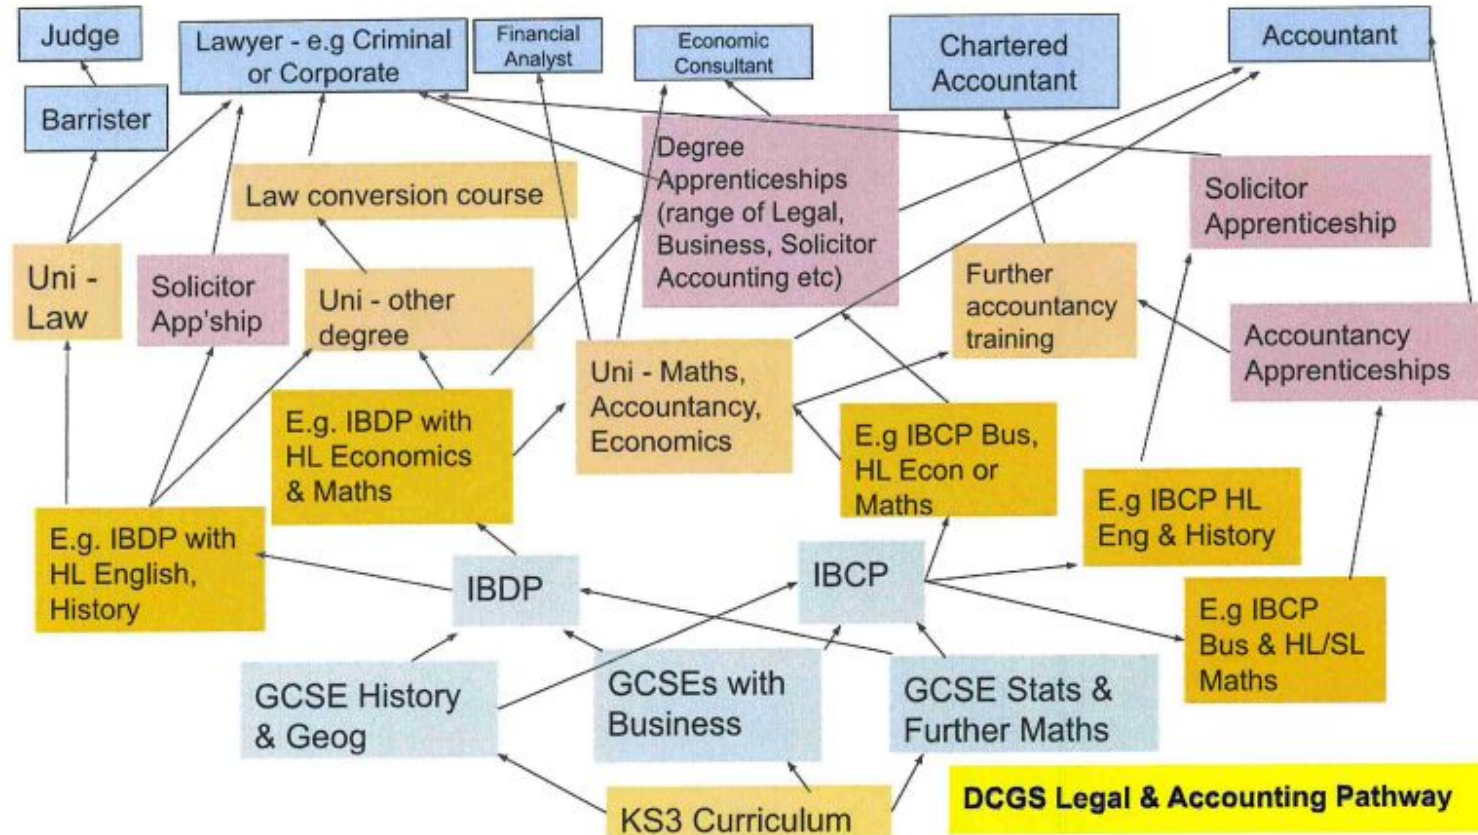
Judge

Lawyer - e.g Criminal or Corporate

Financial Analyst

Economic Consultant

Chartered Accountant

Accountant

Barrister

Law conversion course

Degree Apprenticeships (range of Legal, Business, Solicitor Accounting etc)

Solicitor Apprenticeship

Uni - Law

Solicitor App'ship

Uni - other degree

Further accountancy training

Accountancy Apprenticeships

Uni - Maths, Accountancy, Economics

E.g. IBDP with HL Economics & Maths

E.g IBCP Bus, HL Econ or Maths

E.g IBCP HL Eng & History

E.g. IBDP with HL English, History

IBDP

IBCP

E.g IBCP Bus & HL/SL Maths

GCSE History & Geog

GCSEs with Business

GCSE Stats & Further Maths

KS3 Curriculum

DCGS Legal & Accounting Pathway